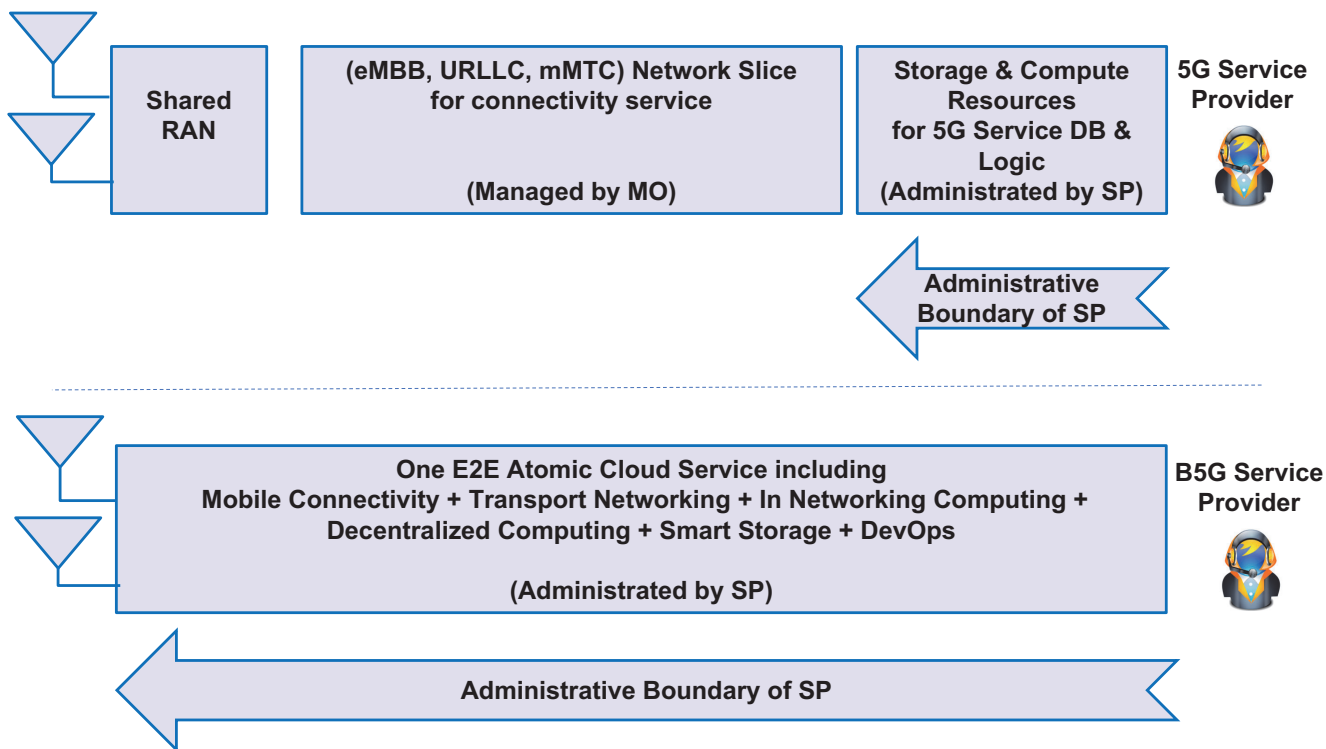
Shared RAN

(eMBB, URLLC, mMTC) Network Slice for connectivity service

(Managed by MO)

Storage & Compute Resources for 5G Service DB & Logic (Administrated by SP)

5G Service Provider

Administrative Boundary of SP

One E2E Atomic Cloud Service including Mobile Connectivity + Transport Networking + In Networking Computing + Decentralized Computing + Smart Storage + DevOps

(Administrated by SP)

B5G Service Provider

Administrative Boundary of SP